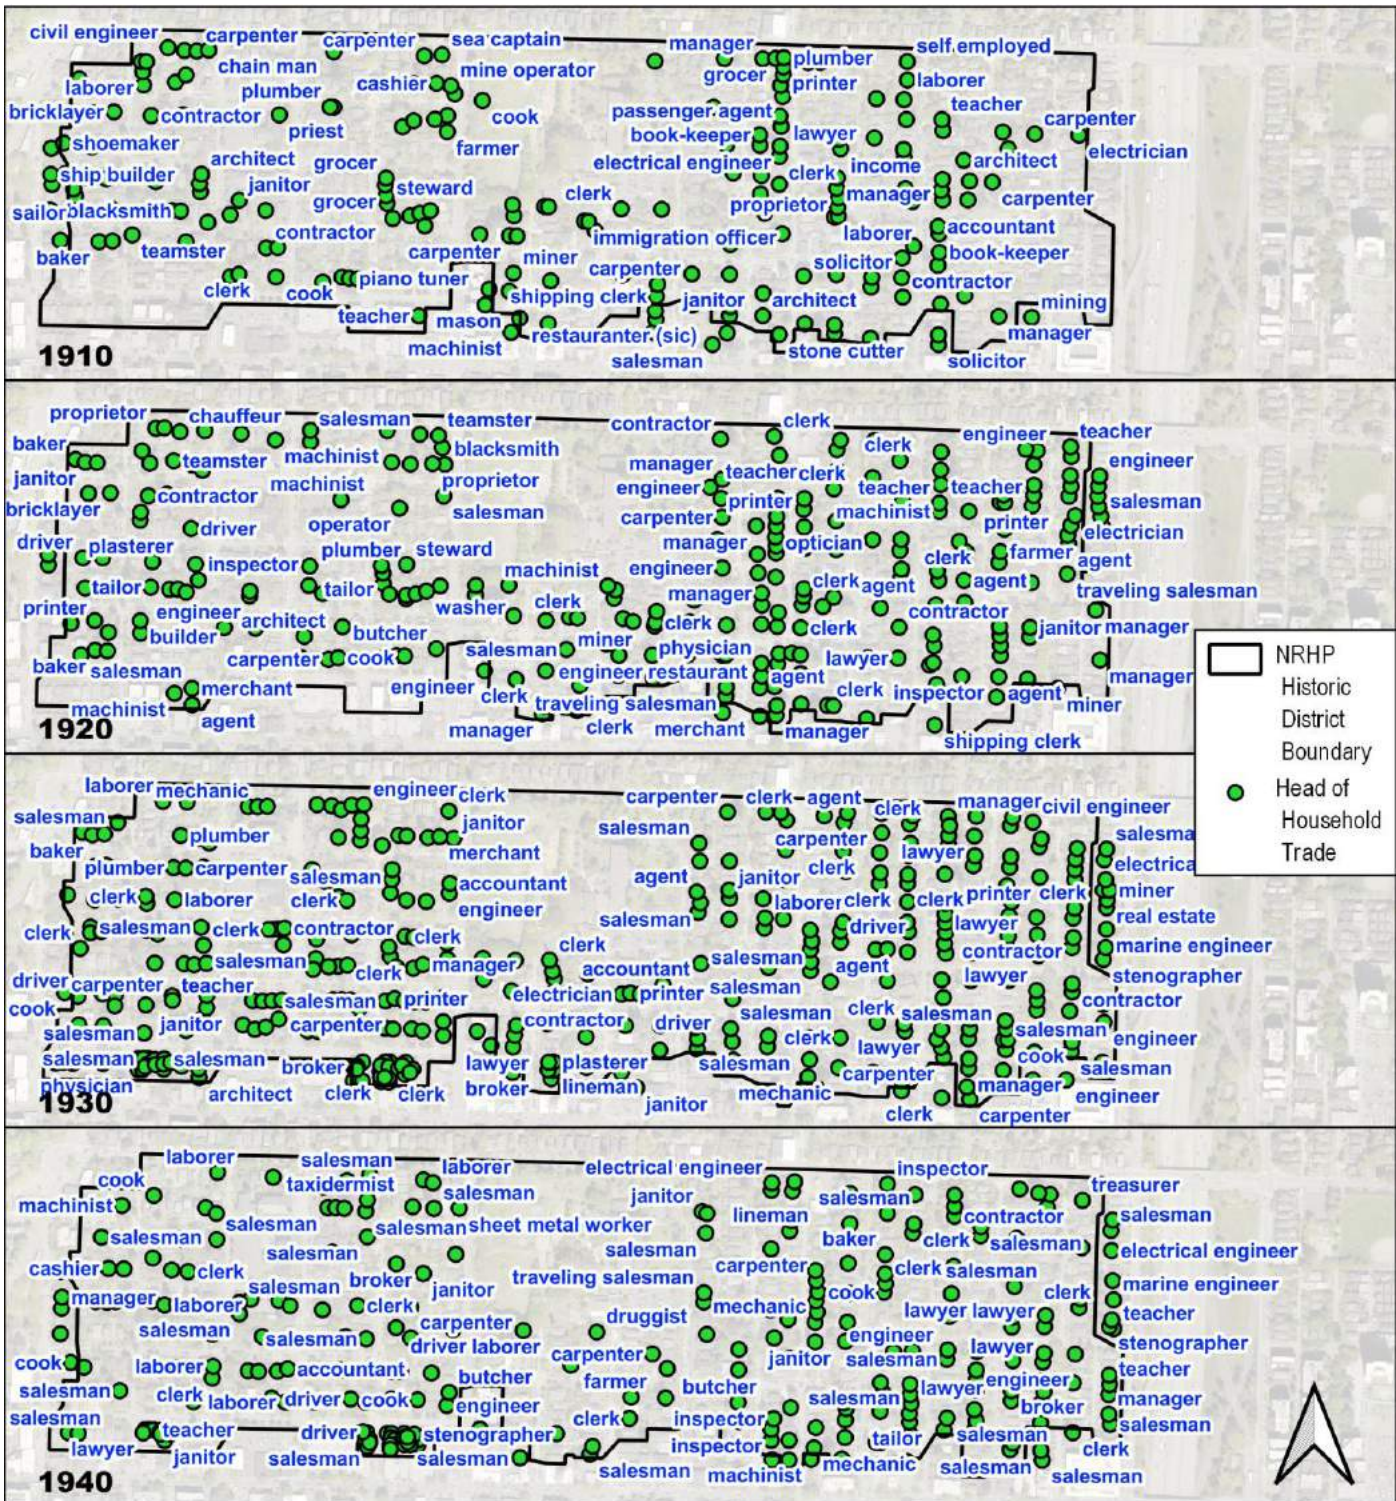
civil engineer carpenter carpenter sea captain manager plumber self employed
laborer chain man mine operator grocer printer laborer
plumber cashier
bricklayer contractor cook passenger agent teacher
priest book-keeper lawyer carpenter
shoemaker farmer electrician
architect grocer electrical engineer income architect
ship builder janitor steward clerk
grocer clerk manager carpenter
sailor blacksmith proprietor
contractor accountant
baker teamster immigration officer laborer book-keeper
carpenter miner
piano tuner carpenter solicitor contractor
clerk cook shipping clerk janitor architect mining
teacher mason manager
machinist restauranter (sic) stone cutter
1910 salesman solicitor

proprietor chauffeur salesman teamster contractor clerk
baker blacksmith clerk engineer teacher
teamster machinist manager teacher clerk engineer
janitor machinist proprietor engineer teacher teacher
bricklayer contractor salesman printer salesman
driver operator carpenter machinist printer
driver plasterer plumber steward manager optician electrician
inspector machinist engineer clerk farmer agent
tailor tailor clerk agent agent
printer engineer washer clerk manager contractor traveling salesman
builder architect butcher clerk clerk janitor manager
carpenter cook miner physician
baker salesman salesman engineer restaurant lawyer
merchant engineer clerk agent clerk inspector agent manager
machinist traveling salesman miner
1920 agent manager clerk merchant manager shipping clerk

laborer mechanic engineer clerk carpenter clerk agent clerk manager civil engineer
salesman janitor salesman carpenter salesma
plumber merchant lawyer
baker electrica
plumber carpenter salesman accountant agent janitor clerk clerk printer clerk miner
clerk laborer clerk engineer laborer clerk clerk real estate
clerk salesman clerk contractor clerk salesman lawyer
clerk driver marine engineer
salesman clerk manager accountant salesman agent contractor
driver carpenter teacher electrician printer salesman lawyer stenographer
cook salesman printer contractor
salesman janitor carpenter contractor driver salesman clerk salesman salesman engineer
clerk lawyer
salesman salesman broker lawyer plasterer salesman carpenter cook salesman
physician lineman manager
1930 architect clerk clerk broker janitor mechanic clerk carpenter engineer

laborer salesman laborer electrical engineer inspector
cook taxidermist salesman treasurer
machinist janitor salesman
salesman salesman sheet metal worker lineman contractor salesman
salesman salesman baker clerk salesman
cashier clerk salesman electrical engineer
salesman broker janitor traveling salesman carpenter clerk salesman
manager laborer clerk cook clerk marine engineer
mechanic
salesman salesman carpenter druggist lawyer lawyer teacher
driver laborer engineer
cook laborer accountant carpenter janitor salesman lawyer stenographer
butcher teacher
salesman farmer engineer
clerk laborer driver cook butcher lawyer manager
salesman engineer salesman broker
teacher clerk inspector salesman
lawyer janitor driver stenographer inspector tailor salesman clerk
salesman salesman mechanic
1940 salesman machinist salesman salesman

NRHP Historic District Boundary
Head of Household Trade